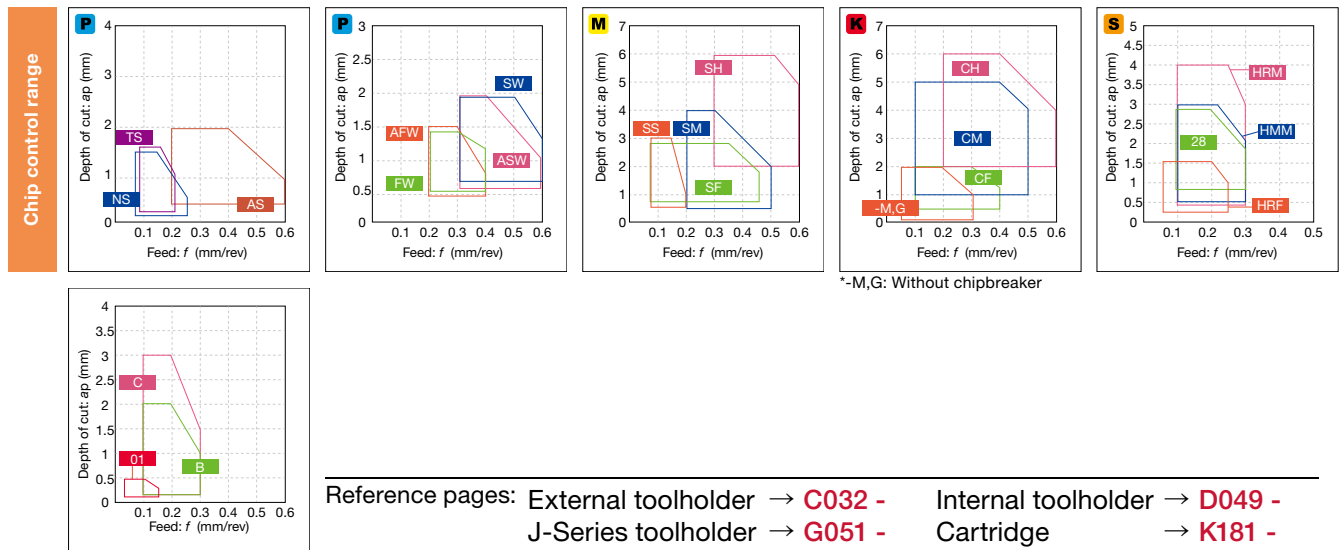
Chip control range

P
Depth of cut: ap (mm)
4
3
2
1
0
TS
NS
AS
0.1 0.2 0.3 0.4 0.5 0.6
Feed: $f$ (mm/rev)

P
Depth of cut: ap (mm)
3
2.5
2
1.5
1
0.5
0
SW
AFW
ASW
FW
0.1 0.2 0.3 0.4 0.5 0.6
Feed: $f$ (mm/rev)

M
Depth of cut: ap (mm)
7
6
5
4
3
2
1
0
SH
SS
SM
SF
0.1 0.2 0.3 0.4 0.5 0.6
Feed: $f$ (mm/rev)

K
Depth of cut: ap (mm)
7
6
5
4
3
2
1
0
CH
CM
CF
-M,G
0.1 0.2 0.3 0.4 0.5 0.6
Feed: $f$ (mm/rev)

*-M,G: Without chipbreaker

S
Depth of cut: ap (mm)
5
4.5
4
3.5
3
2.5
2
1.5
1
0.5
0
HRM
HMM
28
HRF
0.1 0.2 0.3 0.4 0.5
Feed: $f$ (mm/rev)

Depth of cut: ap (mm)
4
3.5
3
2.5
2
1.5
1
0.5
0
C
01
B
0.1 0.2 0.3 0.4 0.5 0.6
Feed: $f$ (mm/rev)

Reference pages: External toolholder → C032 - Internal toolholder → D049 -
J-Series toolholder → G051 - Cartridge → K181 -